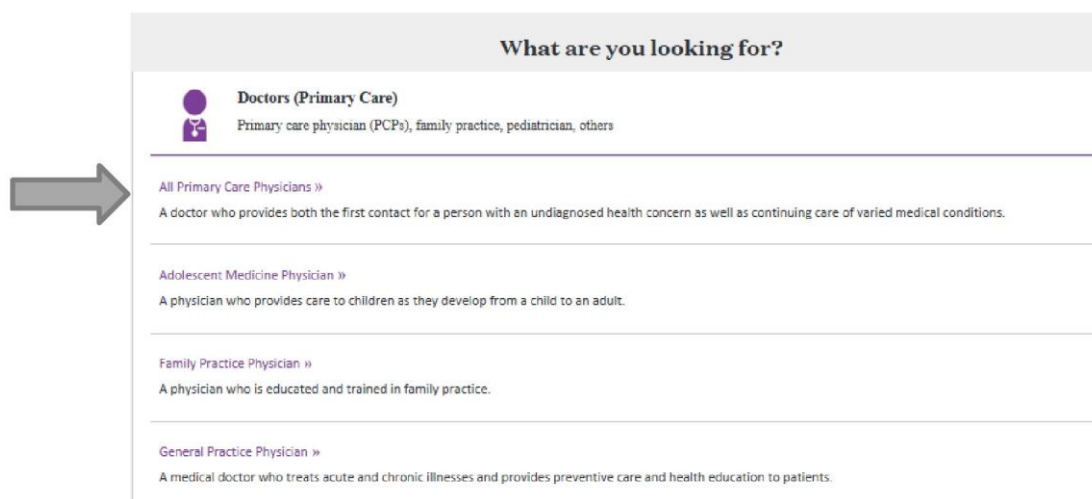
What are you looking for?

Doctors (Primary Care)

Primary care physician (PCPs), family practice, pediatrician, others

All Primary Care Physicians »

A doctor who provides both the first contact for a person with an undiagnosed health concern as well as continuing care of varied medical conditions.

Adolescent Medicine Physician »

A physician who provides care to children as they develop from a child to an adult.

Family Practice Physician »

A physician who is educated and trained in family practice.

General Practice Physician »

A medical doctor who treats acute and chronic illnesses and provides preventive care and health education to patients.